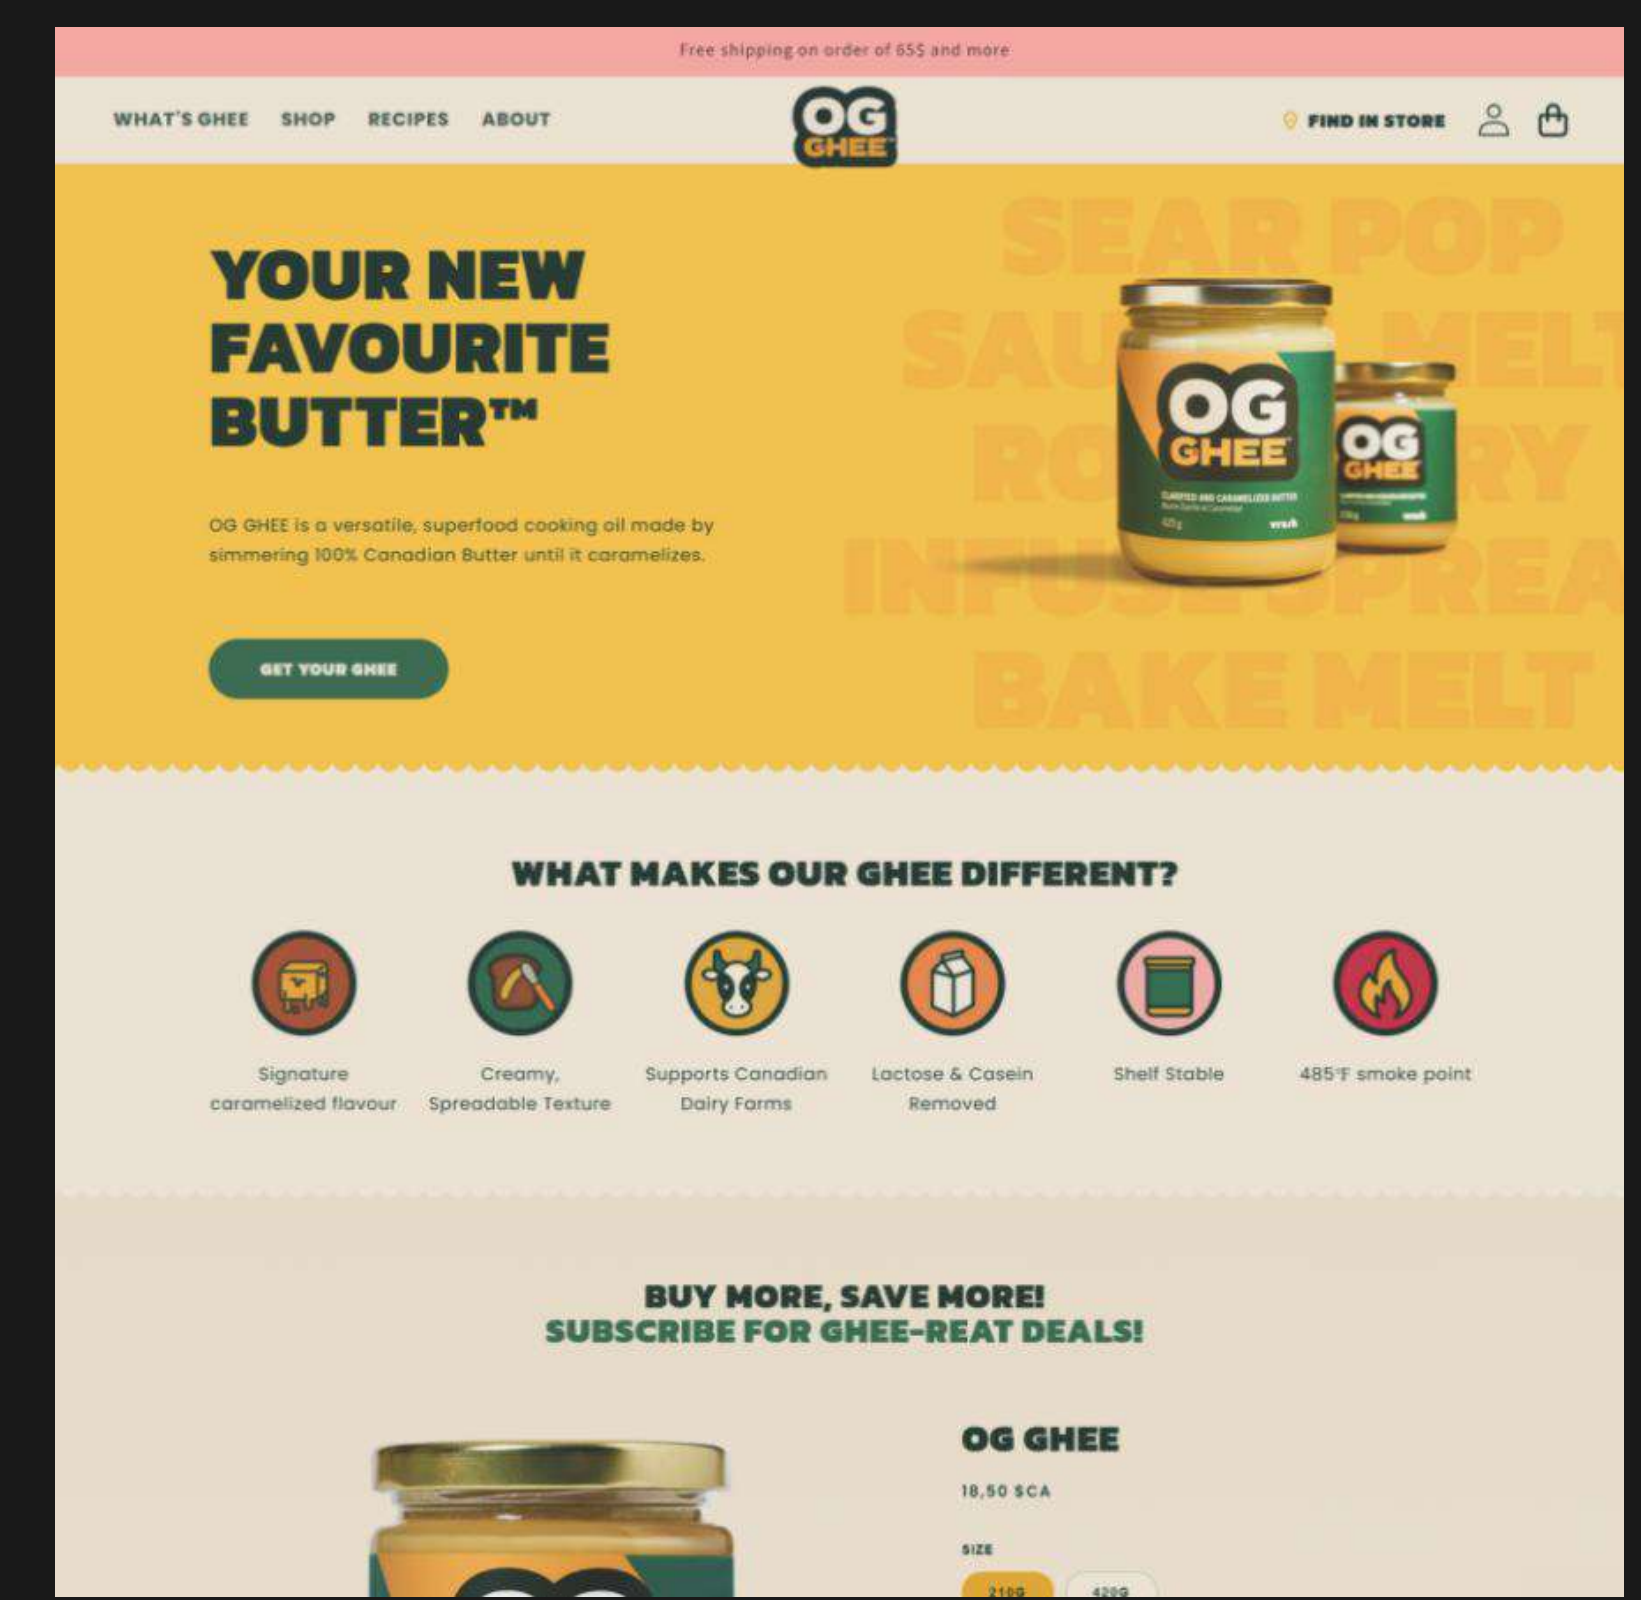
Free shipping on order of 65$ and more

WHAT'S GHEE SHOP RECIPES ABOUT

OG GHEE

FIND IN STORE

SEAR POP SAU MELT RO RY INFUSE SPREAD BAKE MELT

YOUR NEW FAVOURITE BUTTER™

OG GHEE is a versatile, superfood cooking oil made by simmering 100% Canadian Butter until it caramelizes.

GET YOUR GHEE

OG GHEE

OG GHEE

WHAT MAKES OUR GHEE DIFFERENT?

Signature caramelized flavour

Creamy, Spreadable Texture

Supports Canadian Dairy Farms

Lactose & Casein Removed

Shelf Stable

485°F smoke point

BUY MORE, SAVE MORE!
SUBSCRIBE FOR GHEE-REAT DEALS!

OG GHEE

18,50 $CA

SIZE

210G 420G